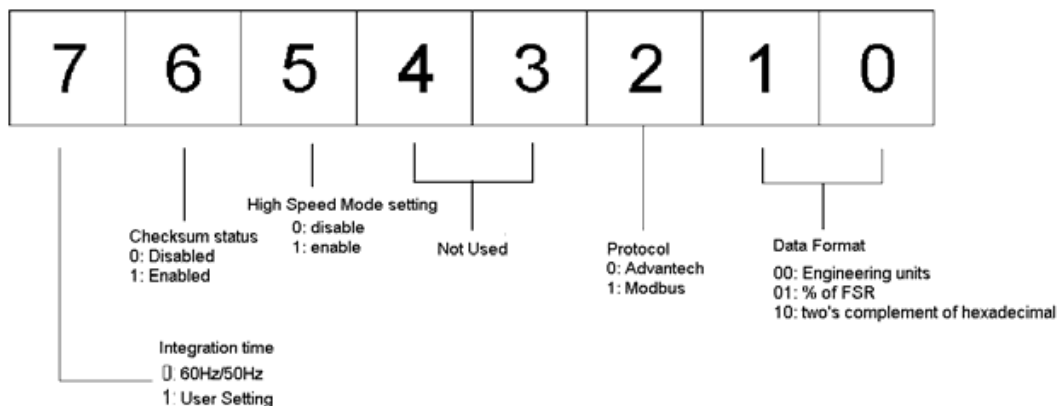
| 7 | 6 | 5 | 4 | 3 | 2 | 1 | 0 |
|---|---|---|---|---|---|---|---|

High Speed Mode setting
0: disable
1: enable

Checksum status
0: Disabled
1: Enabled

Not Used

Protocol
0: Advantech
1: Modbus

Data Format
00: Engineering units
01: % of FSR
10: two's complement of hexadecimal

Integration time
0: 60Hz/50Hz
1: User Setting